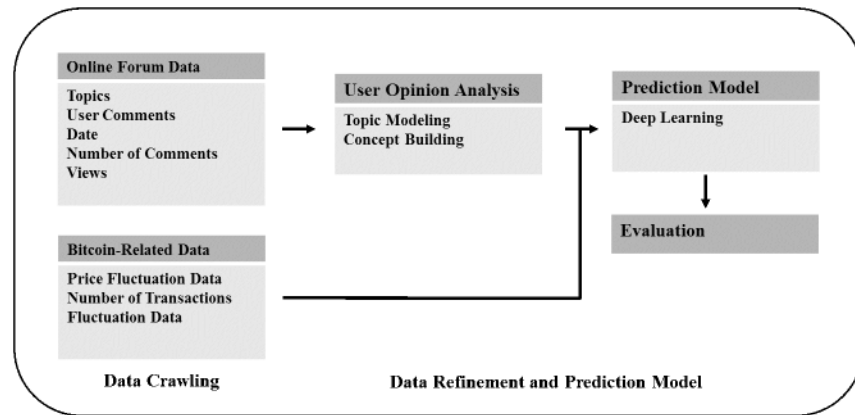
Online Forum Data

Topics
User Comments
Date
Number of Comments
Views

User Opinion Analysis

Topic Modeling
Concept Building

Prediction Model

Deep Learning

Evaluation

Bitcoin-Related Data

Price Fluctuation Data
Number of Transactions
Fluctuation Data

Data Crawling

Data Refinement and Prediction Model